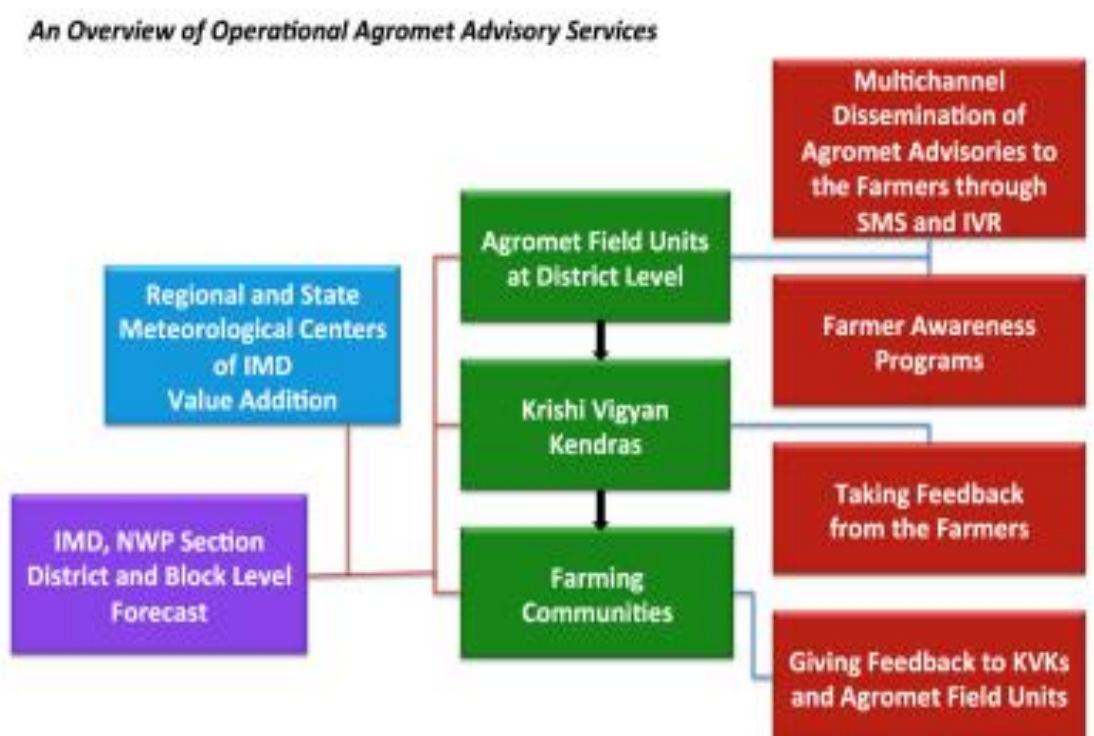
An Overview of Operational Agromet Advisory Services

Regional and State Meteorological Centers of IMD Value Addition

IMD, NWP Section District and Block Level Forecast

Agromet Field Units at District Level

Krishi Vigyan Kendras

Farming Communities

Multichannel Dissemination of Agromet Advisories to the Farmers through SMS and IVR

Farmer Awareness Programs

Taking Feedback from the Farmers

Giving Feedback to KVKs and Agromet Field Units